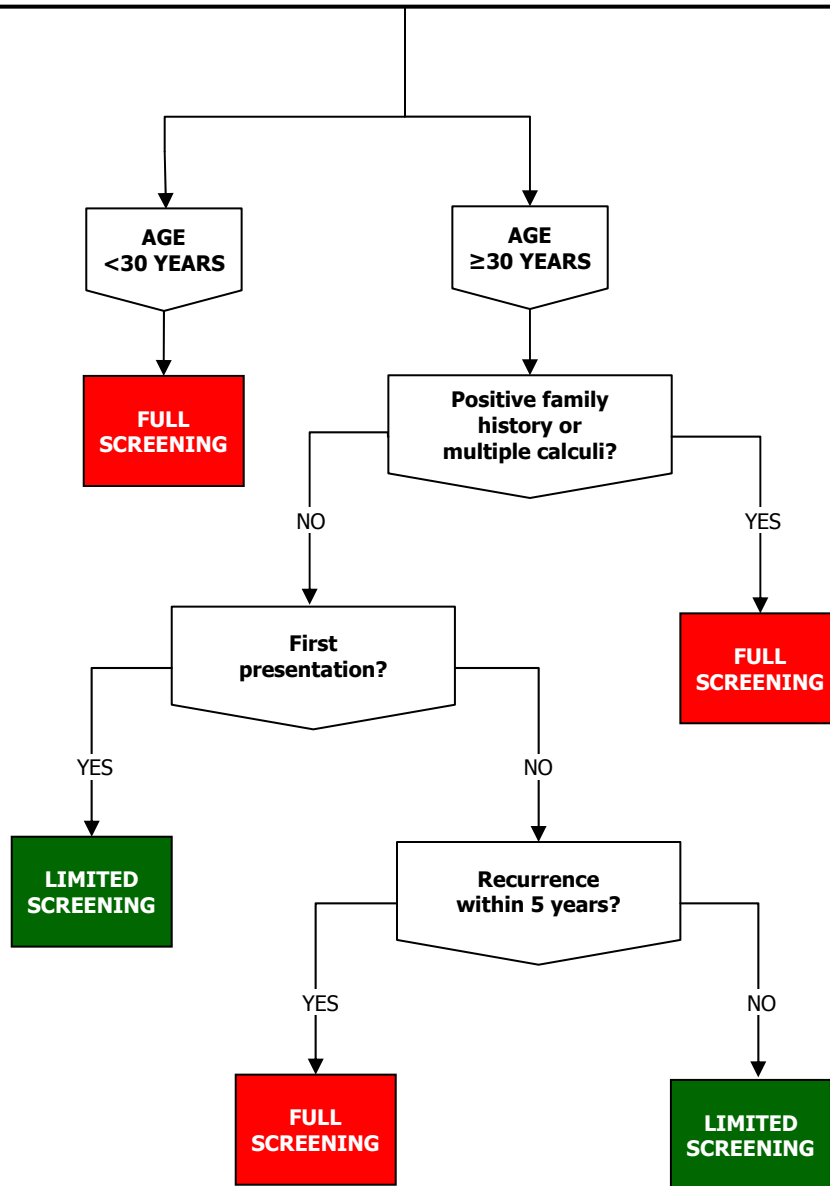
AGE
<30 YEARS

AGE
≥30 YEARS

FULL SCREENING

Positive family history or multiple calculi?

NO

YES

First presentation?

FULL SCREENING

YES

NO

LIMITED SCREENING

Recurrence within 5 years?

YES

NO

FULL SCREENING

LIMITED SCREENING